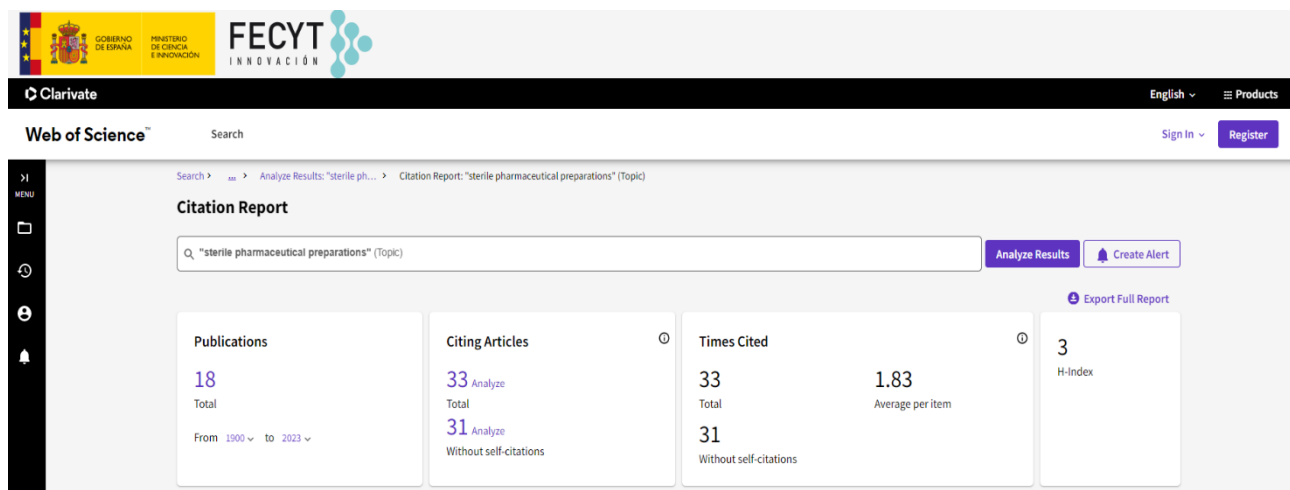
GOBIERNO DE ESPAÑA MINISTERIO DE CIENCIA E INNOVACIÓN FECYT INNOVACIÓN

Clarivate English Products

Web of Science™ Search Sign In Register

MENU

Search > ... > Analyze Results: "sterile ph... > Citation Report: "sterile pharmaceutical preparations" (Topic)

Citation Report

"sterile pharmaceutical preparations" (Topic) Analyze Results Create Alert

Export Full Report

Publications
18
Total
From 1900 to 2023

Citing Articles
33 Analyze
Total
31 Analyze
Without self-citations

Times Cited
33
Total
1.83
Average per item
31
Without self-citations

3
H-Index